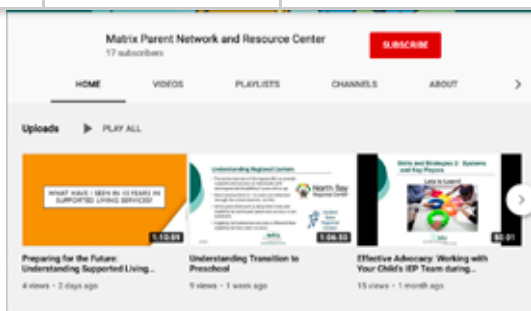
Matrix Parent Network and Resource Center
17 subscribers

SUBSCRIBE

HOME VIDEOS PLAYLISTS CHANNELS ABOUT

Uploads PLAY ALL

WHAT HAVE I SEEN IN 10 YEARS IN SUPPORTED LIVING SERVICES?

1:13:59

Preparing for the Future: Understanding Supported Living...
4 views • 2 days ago

Understanding Regional Centers

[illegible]

North Bay Regional Center

1:06:53

Understanding Transition to Preschool
9 views • 1 week ago

Skills and Strategies 2: Systems and Key Players

Lets to Learn!

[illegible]

Effective Advocacy: Working with Your Child's IEP Team during...
15 views • 1 month ago